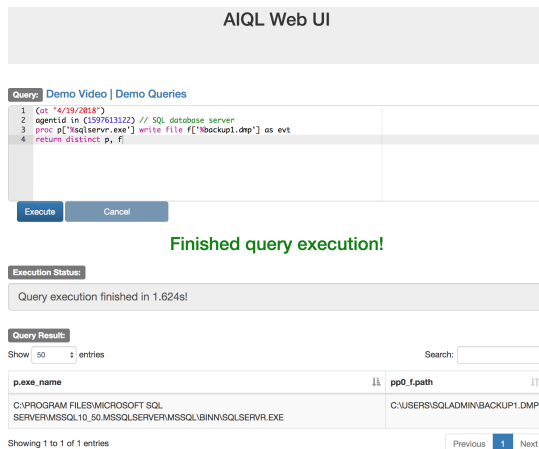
AIQL Web UI

Query: Demo Video | Demo Queries

1 (at "4/19/2018")
2 agentid in (1597613122) // SQL database server
3 proc p['%sqlservr.exe'] write file f['%backup1.dmp'] as evt
4 return distinct p, f

Execute Cancel

Finished query execution!

Execution Status:

Query execution finished in 1.624s!

Query Result:

Show 50 entries

Search:

| p.exe_name | pp0_f.path |
|---|---|
| C:\PROGRAM FILES\MICROSOFT SQL SERVER\MSSQL10_50.MSSQLSERVER\MSSQL\BINN\SQLSERVR.EXE | C:\USERS\SQLADMIN\BACKUP1.DMP |

Showing 1 to 1 of 1 entries

Previous 1 Next